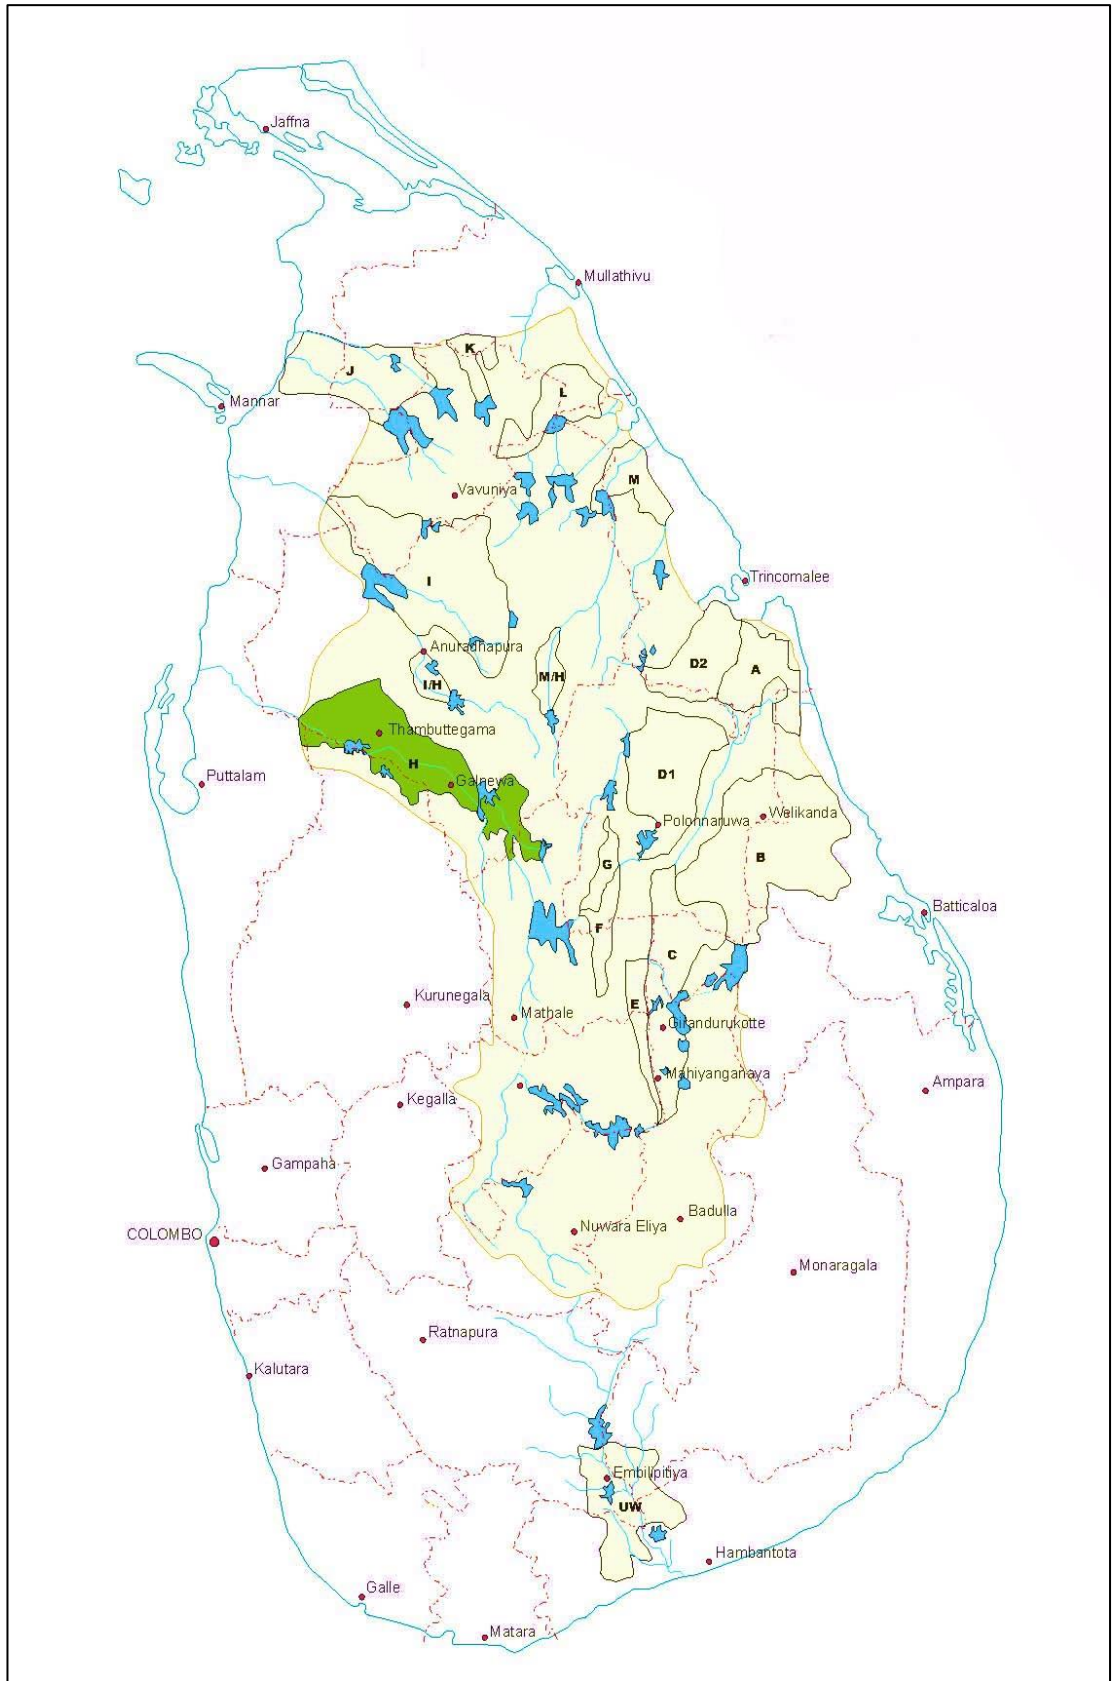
Jaffna
Mullathivu
K
J
L
Mannar
Vavuniya
M
I
Trincomalee
Anuradhapura
D2
A
M/H
I/H
Thambuttegama
H
Puttalam
Galnewa
D1
Polonnaruwa
Walikanda
B
G
Batticaloa
F
C
Kurunegala
E
Mathale
Girandurukotte
Mahiyanganaya
Ampara
Kegalla
Gampaha
Badulla
COLOMBO
Nuwara Eliya
Monaragala
Ratnapura
Kalutara
Embilipitiya
UW
Hambantota
Galle
Matara